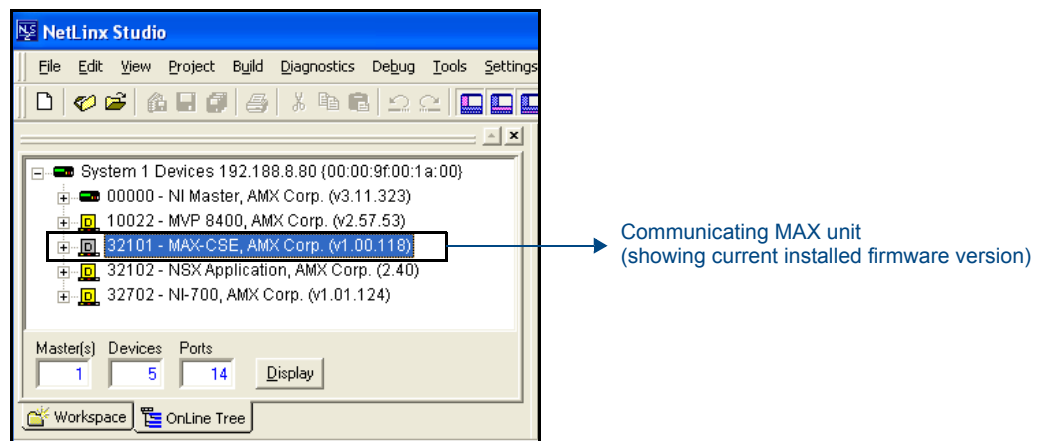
NetLinx Studio

File Edit View Project Build Diagnostics Debug Tools Settings

System 1 Devices 192.188.8.80 {00:00:9f:00:1a:00}
00000 - NI Master, AMX Corp. (v3.11.323)
10022 - MVP 8400, AMX Corp. (v2.57.53)
32101 - MAX-CSE, AMX Corp. (v1.00.118)
32102 - NSX Application, AMX Corp. (2.40)
32702 - NI-700, AMX Corp. (v1.01.124)

Master(s) Devices Ports
1 5 14 Display

Workspace OnLine Tree

Communicating MAX unit
(showing current installed firmware version)